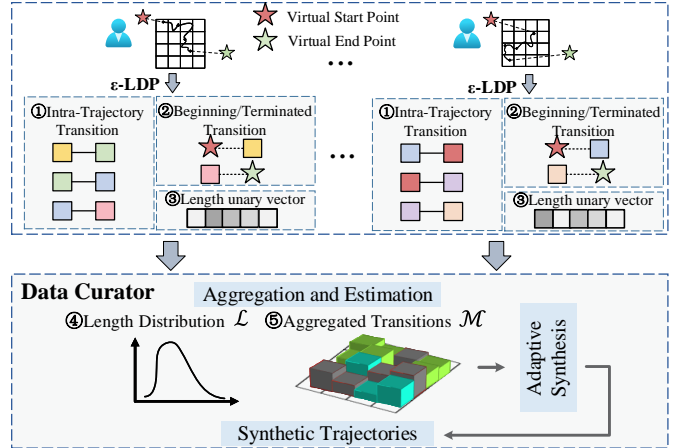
Virtual Start Point

Virtual End Point

ε-LDP

①Intra-Trajectory Transition

②Beginning/Terminated Transition

③Length unary vector

ε-LDP

①Intra-Trajectory Transition

②Beginning/Terminated Transition

③Length unary vector

Data Curator

Aggregation and Estimation

④Length Distribution $\mathcal{L}$

⑤Aggregated Transitions $\mathcal{M}$

Adaptive Synthesis

Synthetic Trajectories